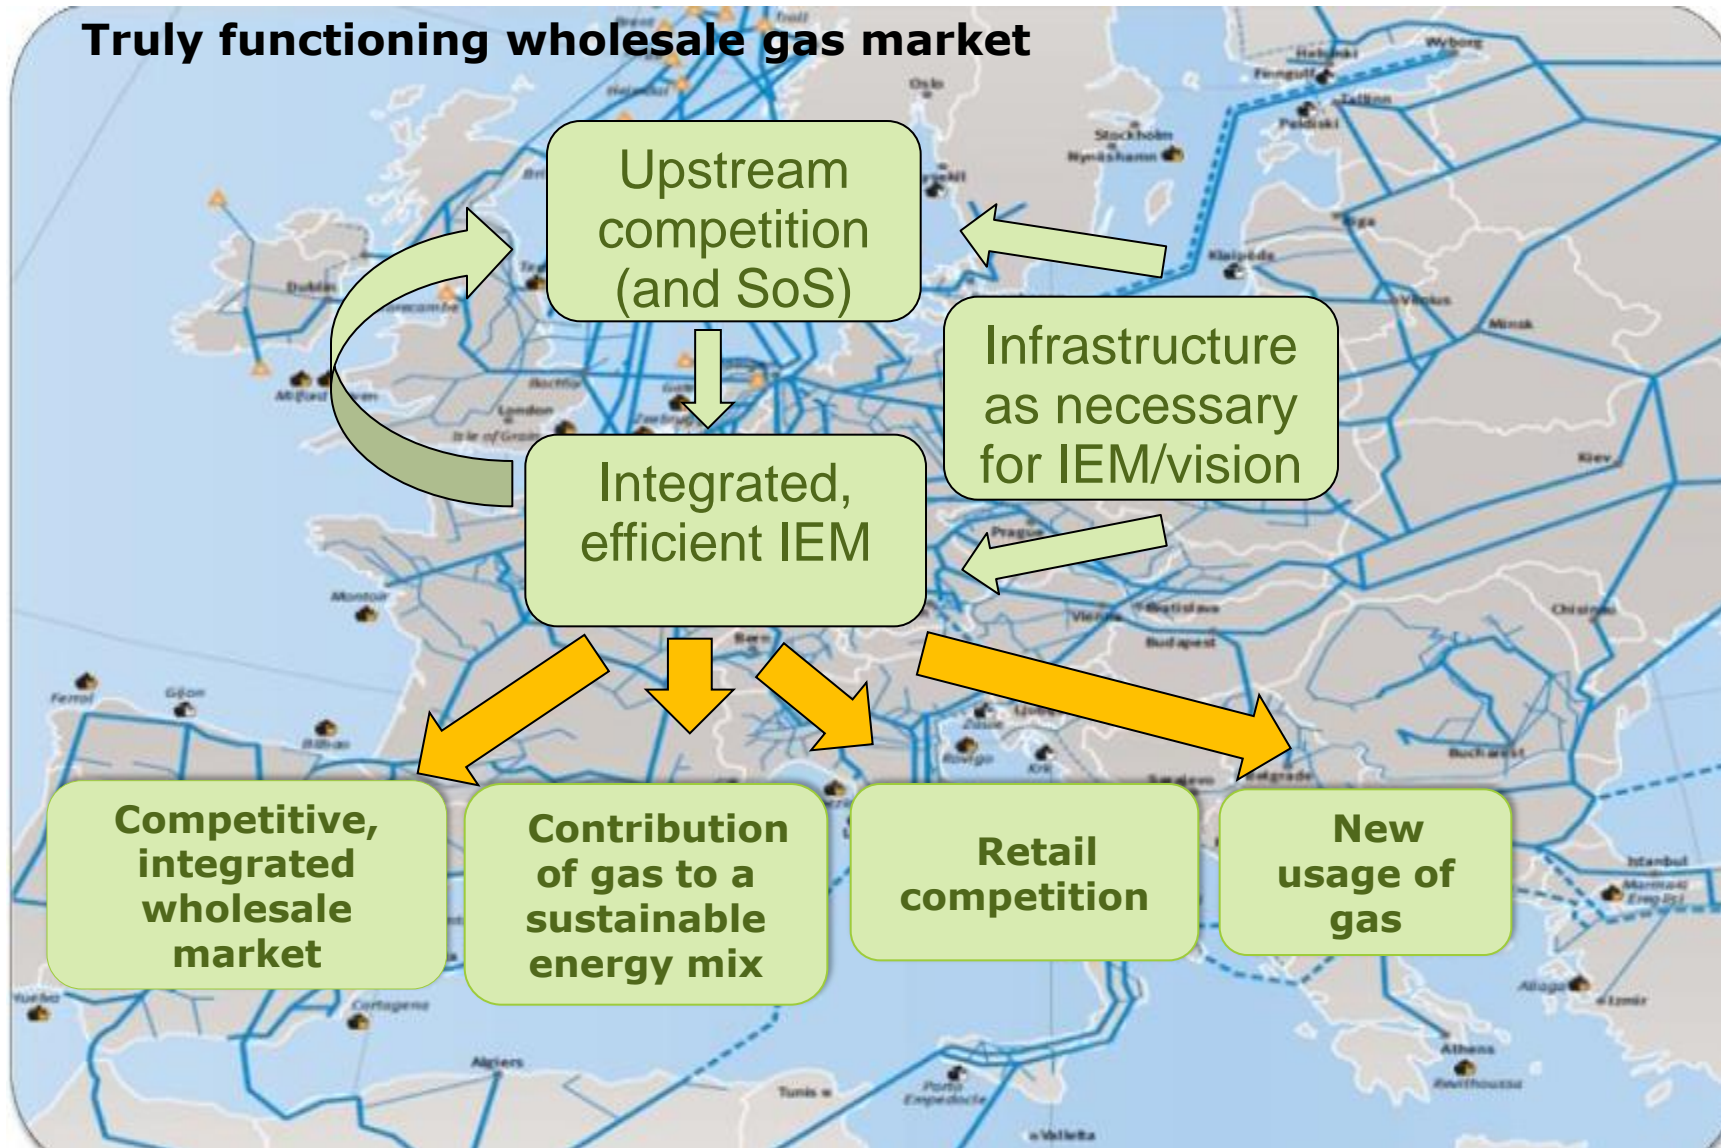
Truly functioning wholesale gas market

Upstream competition (and SoS)

Infrastructure as necessary for IEM/vision

Integrated, efficient IEM

Competitive, integrated wholesale market

Contribution of gas to a sustainable energy mix

Retail competition

New usage of gas